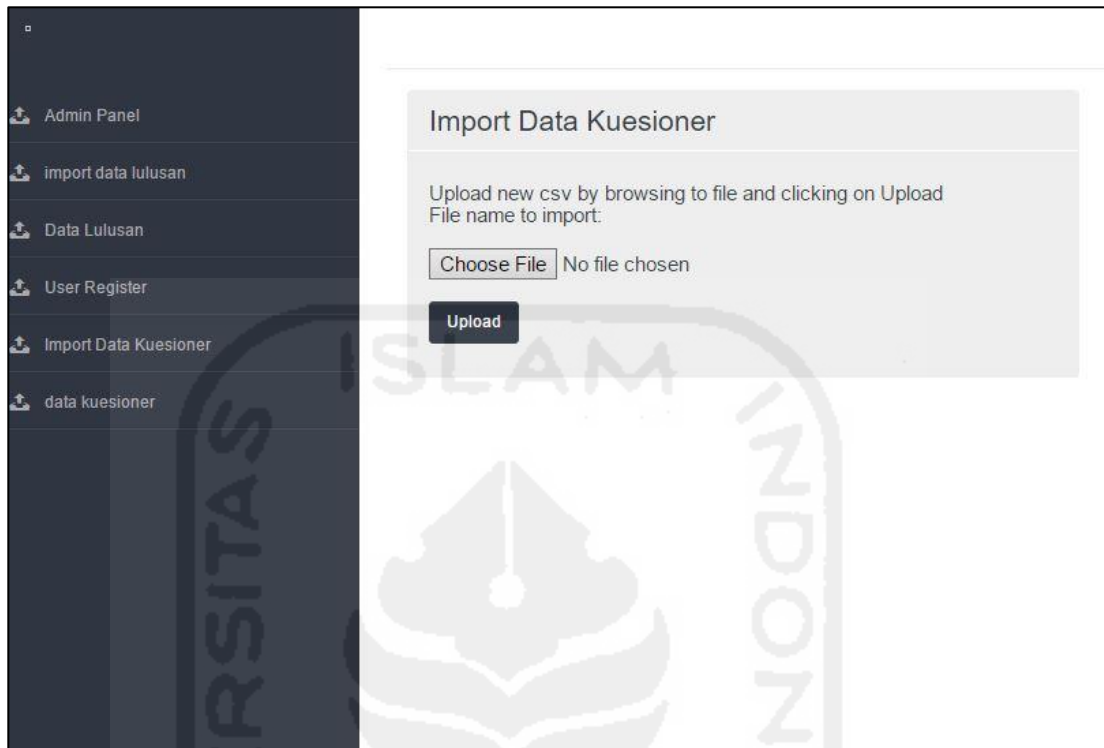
Admin Panel

import data lulusan

Data Lulusan

User Register

Import Data Kuesioner

data kuesioner

Import Data Kuesioner

Upload new csv by browsing to file and clicking on Upload
File name to import:

Choose File No file chosen

Upload

ISLAM

RSITAS

NDON